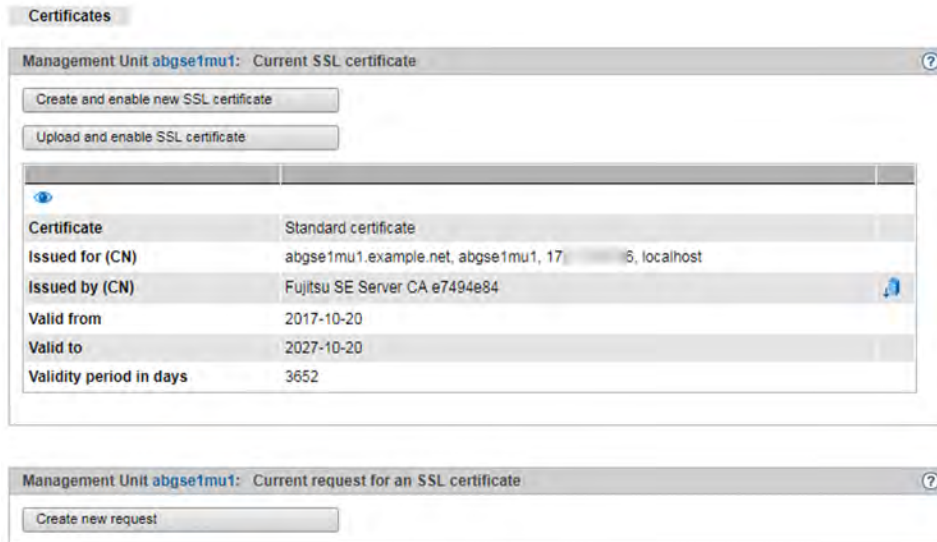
Certificates

Management Unit abgse1mu1: Current SSL certificate

Create and enable new SSL certificate

Upload and enable SSL certificate

| | |
|---|---|
| Certificate | Standard certificate |
| Issued for (CN) | abgse1mu1.example.net, abgse1mu1, 17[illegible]6, localhost |
| Issued by (CN) | Fujitsu SE Server CA e7494e84 |
| Valid from | 2017-10-20 |
| Valid to | 2027-10-20 |
| Validity period in days | 3652 |

Management Unit abgse1mu1: Current request for an SSL certificate

Create new request